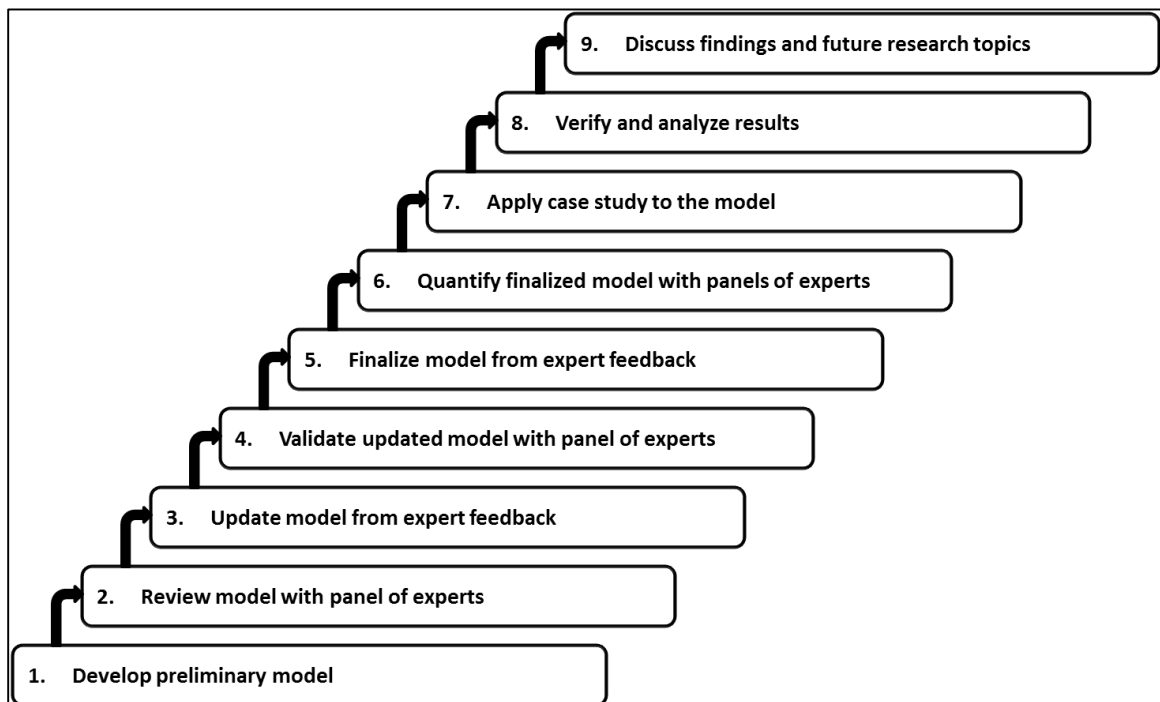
9. Discuss findings and future research topics

8. Verify and analyze results

7. Apply case study to the model

6. Quantify finalized model with panels of experts

5. Finalize model from expert feedback

4. Validate updated model with panel of experts

3. Update model from expert feedback

2. Review model with panel of experts

1. Develop preliminary model